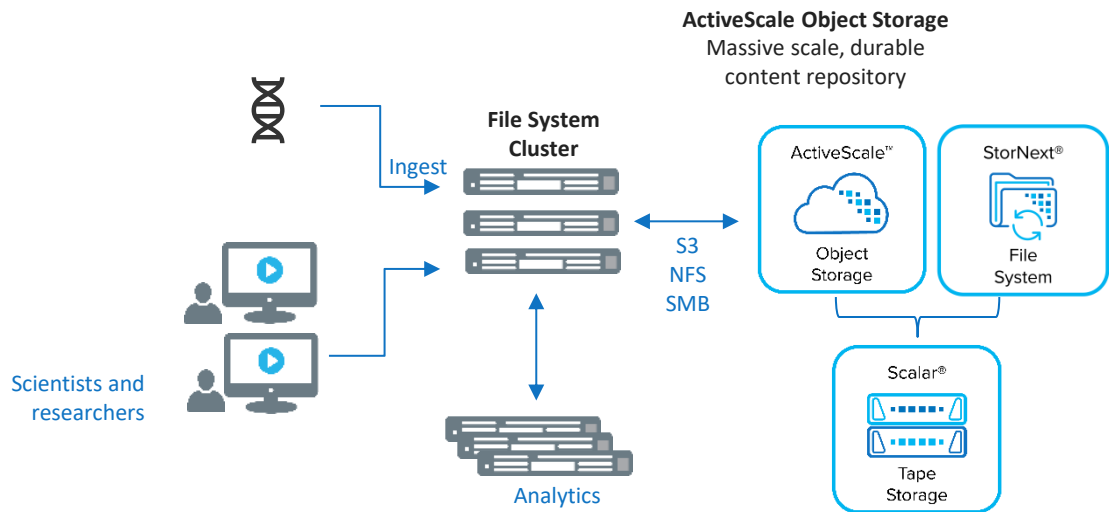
ActiveScale Object Storage
Massive scale, durable content repository

Ingest

File System Cluster

S3
NFS
SMB

ActiveScale™
Object Storage

StorNext®
File System

Scalar®
Tape Storage

Scientists and researchers

Analytics